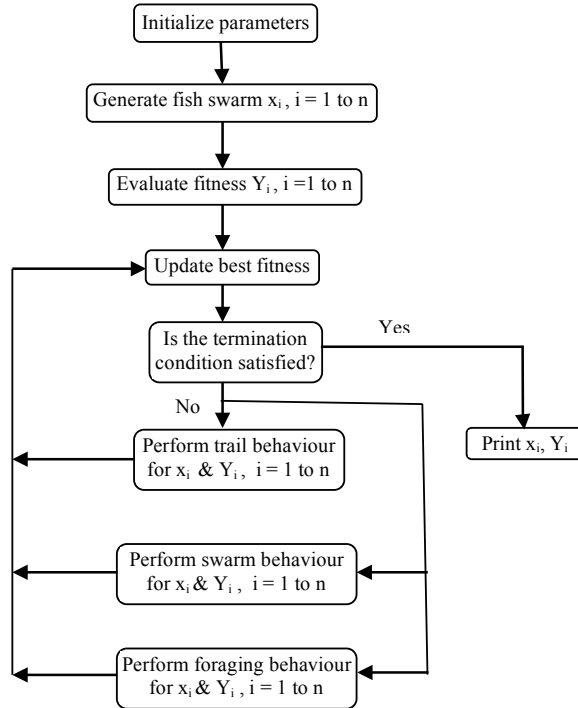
Initialize parameters

Generate fish swarm $x_i$ , i = 1 to n

Evaluate fitness $Y_i$ , i =1 to n

Update best fitness

Is the termination condition satisfied?

Yes

Print $x_i$, $Y_i$

No

Perform trail behaviour for $x_i$ & $Y_i$ , i = 1 to n

Perform swarm behaviour for $x_i$ & $Y_i$ , i = 1 to n

Perform foraging behaviour for $x_i$ & $Y_i$ , i = 1 to n